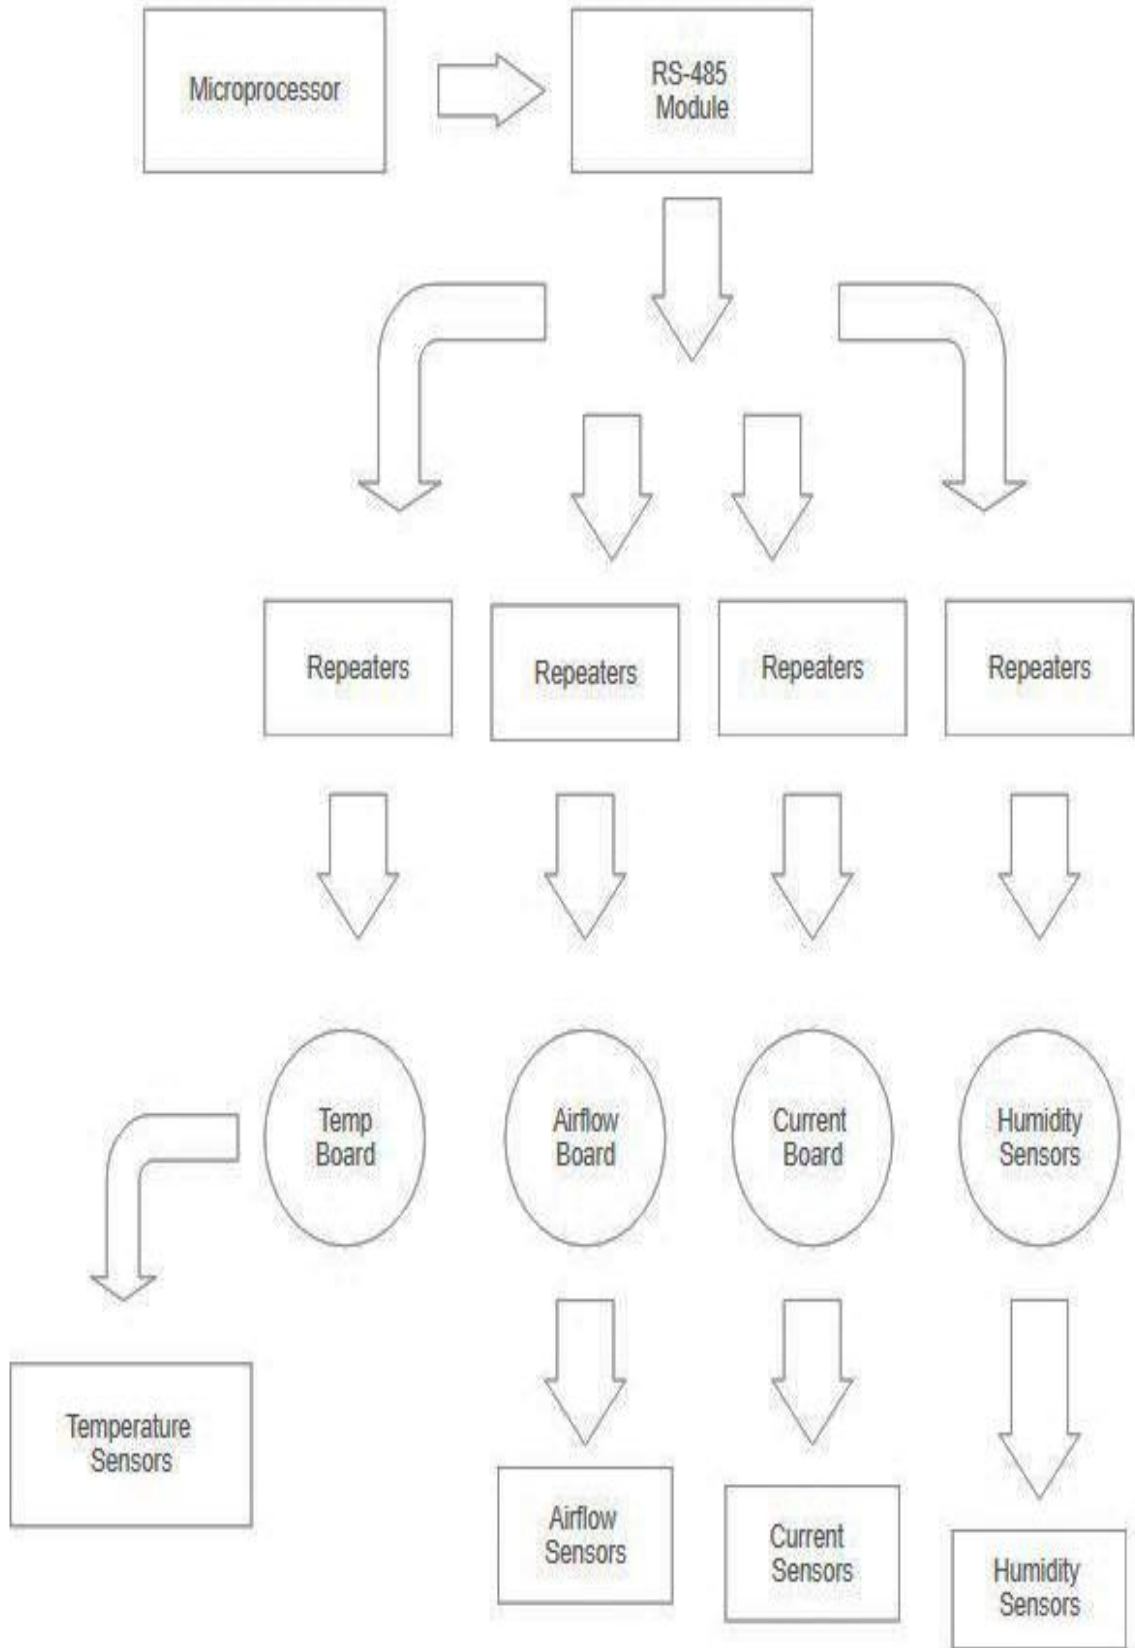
Microprocessor

RS-485 Module

Repeaters

Repeaters

Repeaters

Repeaters

Temp Board

Airflow Board

Current Board

Humidity Sensors

Temperature Sensors

Airflow Sensors

Current Sensors

Humidity Sensors